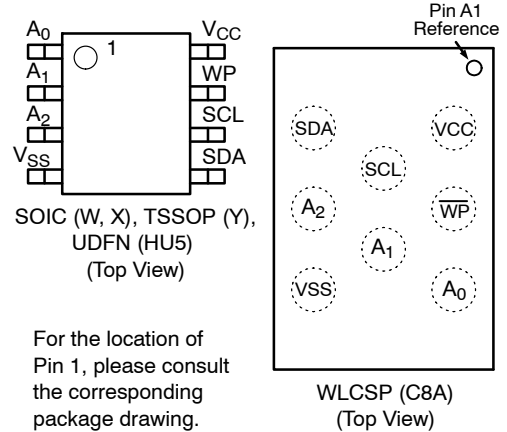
$A_0$
1
$V_{CC}$
$A_1$
WP
$A_2$
SCL
$V_{SS}$
SDA

SOIC (W, X), TSSOP (Y), UDFN (HU5) (Top View)

For the location of Pin 1, please consult the corresponding package drawing.

Pin A1 Reference

SDA
VCC
SCL
$A_2$
$\overline{WP}$
$A_1$
VSS
$A_0$

WLCSP (C8A) (Top View)